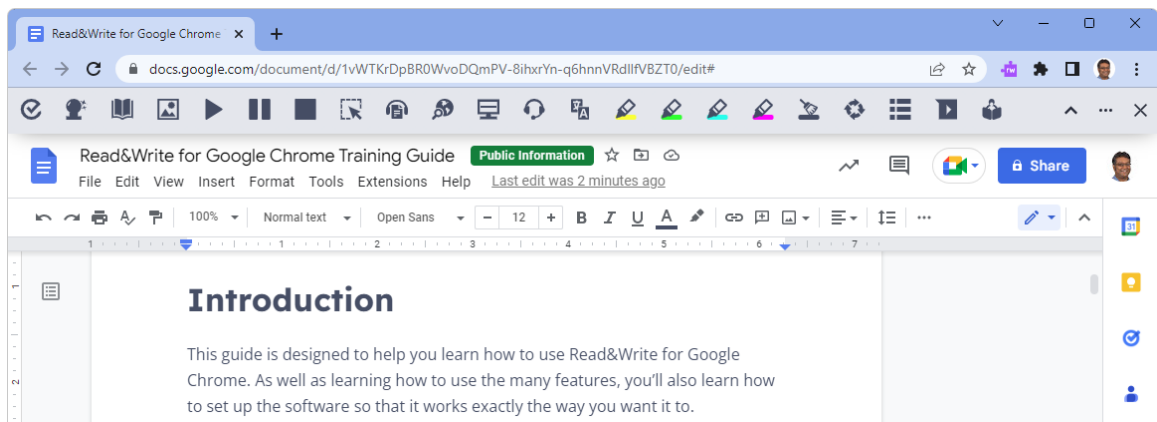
Read&Write for Google Chrome ×

docs.google.com/document/d/1vWTKrDpBR0WvoDQmPV-8ihxrYn-q6hnnVRdllfVBZT0/edit#

Read&Write for Google Chrome Training Guide Public Information

File Edit View Insert Format Tools Extensions Help Last edit was 2 minutes ago

Share

100% Normal text Open Sans 12

1 2 3 4 5 6 7

Introduction

This guide is designed to help you learn how to use Read&Write for Google Chrome. As well as learning how to use the many features, you'll also learn how to set up the software so that it works exactly the way you want it to.